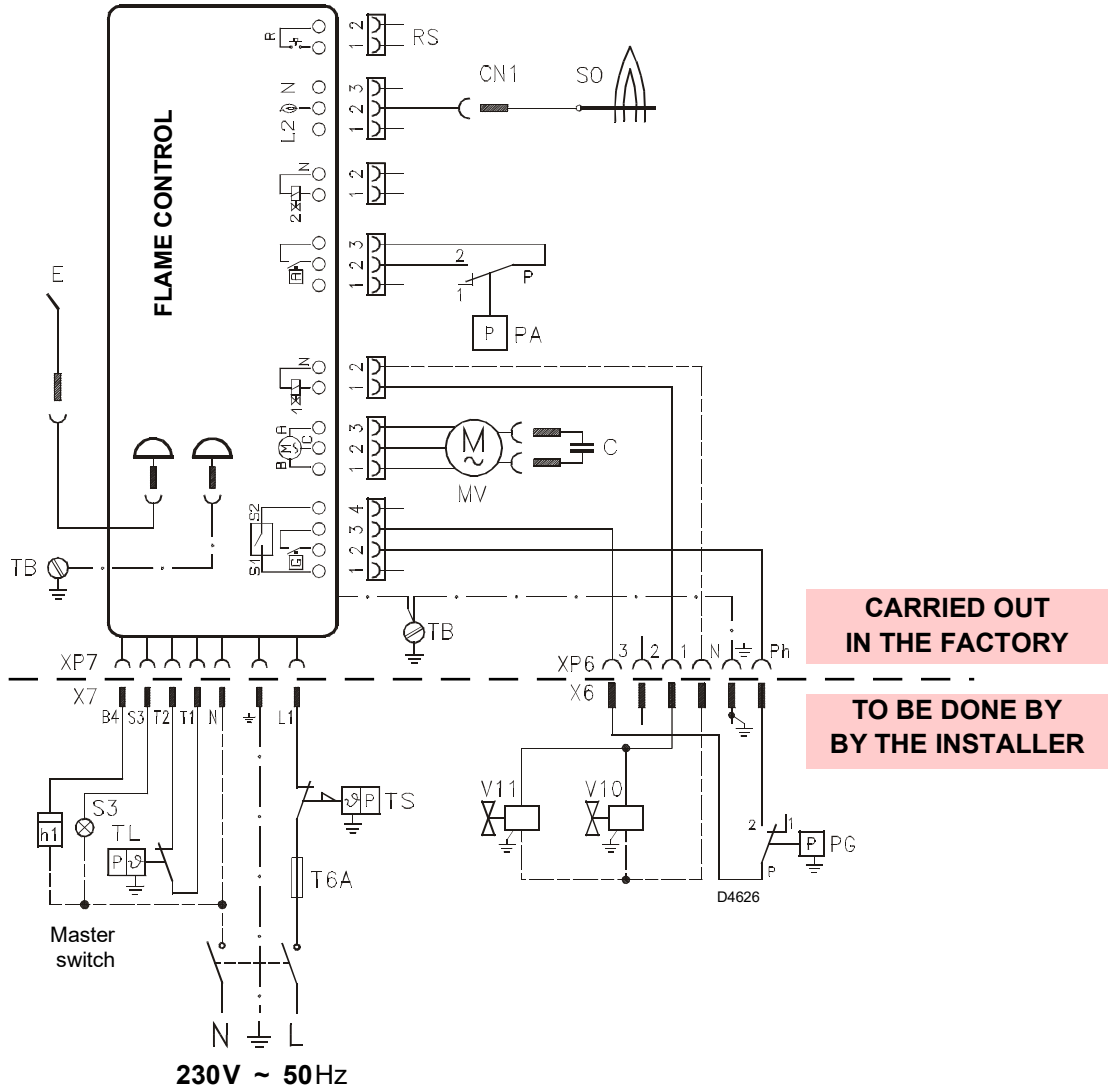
FLAME CONTROL

R
2
1
RS

L2
N
3
2
1
CN1
SO

N
2
1

3
2
1
2
1
P
P PA

E

N
2
1

B M A C
3
2
1
M
C
MV

S2
S1
4
3
2
1

TB
TB

CARRIED OUT IN THE FACTORY

XP7
X7
B4 S3 T2 T1 N L1

XP6
X6
3 2 1 N Ph

TO BE DONE BY BY THE INSTALLER

h1
S3
TL
P
P TS
T6A

V11
V10
2 1
P
P PG
D4626

Master switch

N L

230V ~ 50Hz